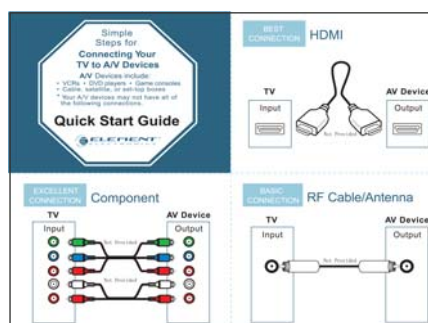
Simple Steps for
Connecting Your TV to A/V Devices

A/V Devices include:
• VCRs • DVD players • Game consoles
• Cable, satellite, or set-top boxes
* Your A/V devices may not have all of the following connections.

Quick Start Guide

ELEMENT

BEST CONNECTION HDMI

TV
Input

Not Provided

AV Device
Output

EXCELLENT CONNECTION Component

TV
Input

Not Provided

Not Provided

AV Device
Output

BASIC CONNECTION RF Cable/Antenna

TV
Input

Not Provided

AV Device
Output